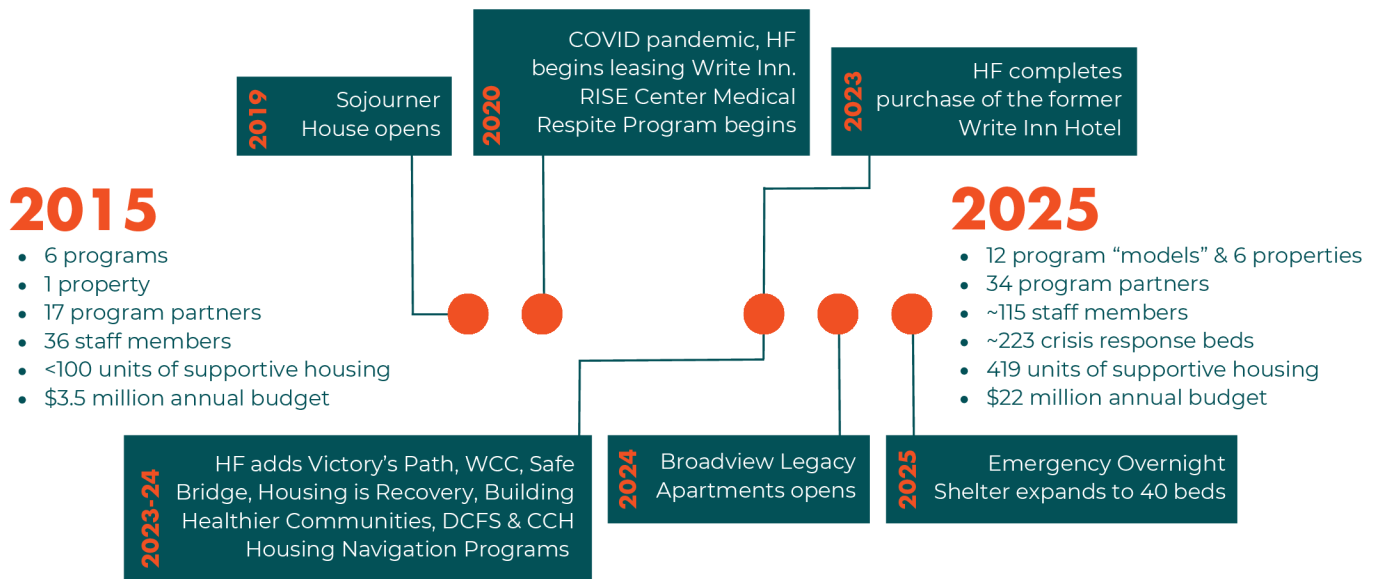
2015
- 6 programs
- 1 property
- 17 program partners
- 36 staff members
- <100 units of supportive housing
- $3.5 million annual budget

2019
Sojourner House opens

2020
COVID pandemic, HF begins leasing Write Inn. RISE Center Medical Respite Program begins

2023
HF completes purchase of the former Write Inn Hotel

2023-24
HF adds Victory's Path, WCC, Safe Bridge, Housing is Recovery, Building Healthier Communities, DCFS & CCH Housing Navigation Programs

2024
Broadview Legacy Apartments opens

2025
Emergency Overnight Shelter expands to 40 beds

2025
- 12 program "models" & 6 properties
- 34 program partners
- ~115 staff members
- ~223 crisis response beds
- 419 units of supportive housing
- $22 million annual budget